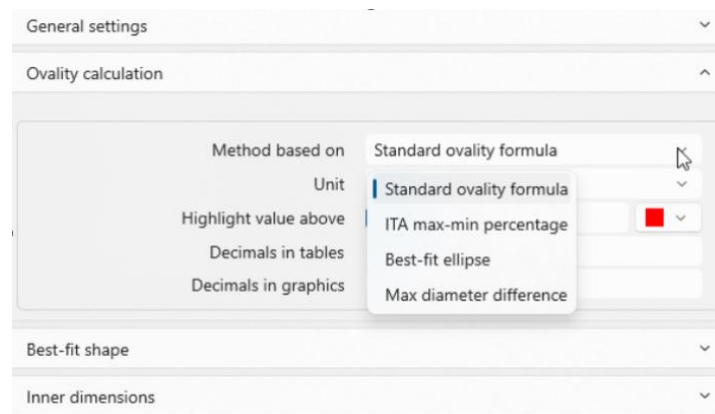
General settings

Ovality calculation

Method based on
Standard ovality formula

Unit

Highlight value above

Decimals in tables

Decimals in graphics

Standard ovality formula
ITA max-min percentage
Best-fit ellipse
Max diameter difference

Best-fit shape

Inner dimensions